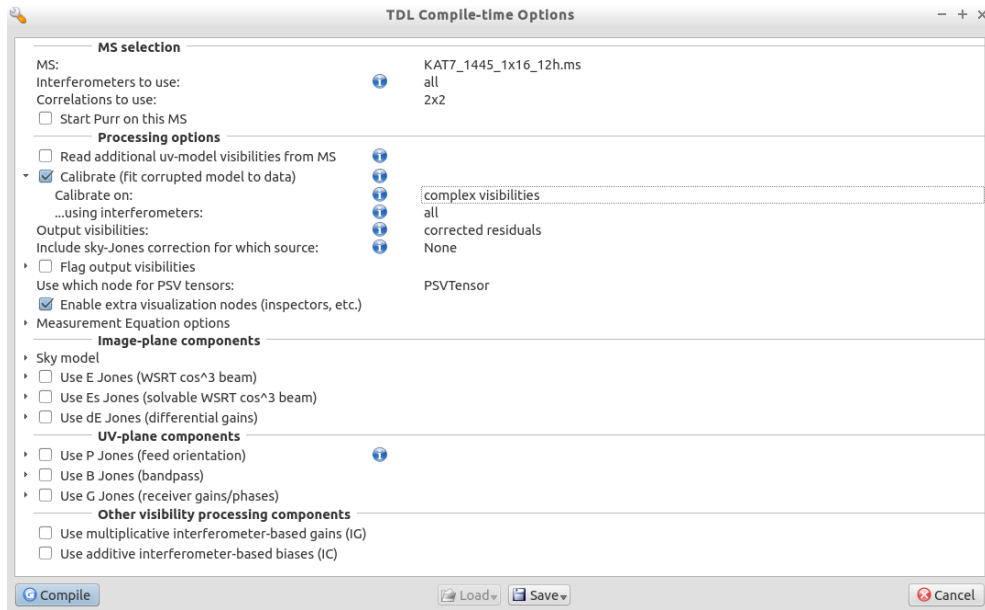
TDL Compile-time Options

— + ×

MS selection

MS: KAT7_1445_1x16_12h.ms

Interferometers to use: all

Correlations to use: 2x2

Start Purr on this MS

Processing options

Read additional uv-model visibilities from MS

Calibrate (fit corrupted model to data)

Calibrate on: complex visibilities

...using interferometers: all

Output visibilities: corrected residuals

Include sky-Jones correction for which source: None

Flag output visibilities

Use which node for PSV tensors: PSVTensor

Enable extra visualization nodes (inspectors, etc.)

Measurement Equation options

Image-plane components

Sky model

Use E Jones (WSRT cos^3 beam)

Use Es Jones (solvable WSRT cos^3 beam)

Use dE Jones (differential gains)

UV-plane components

Use P Jones (feed orientation)

Use B Jones (bandpass)

Use G Jones (receiver gains/phases)

Other visibility processing components

Use multiplicative interferometer-based gains (IG)

Use additive interferometer-based biases (IC)

Compile

Load

Save

Cancel